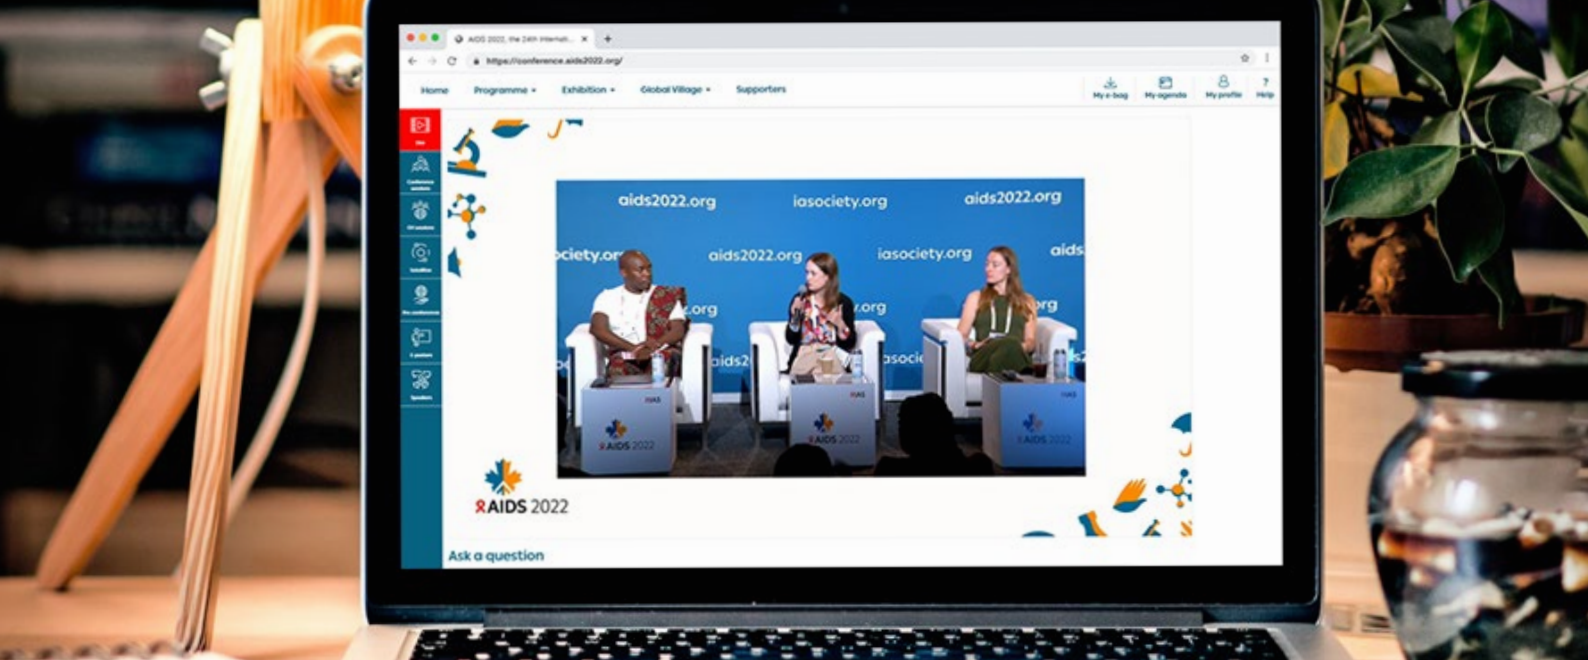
AIDS 2022, the 24th Internati...
https://conference.aids2022.org/

Home Programme Exhibition Global Village Supporters

My e-bag My agenda My profile Help

Live
Conference sessions
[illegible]
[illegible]
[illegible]
E-posters
Speakers

aids2022.org iasociety.org aids2022.org
society.org aids2022.org iasociety.org aids
.org .org org
aids2 asoci
IAS IAS IAS
AIDS 2022 AIDS 2022 AIDS 2022

AIDS 2022

Ask a question